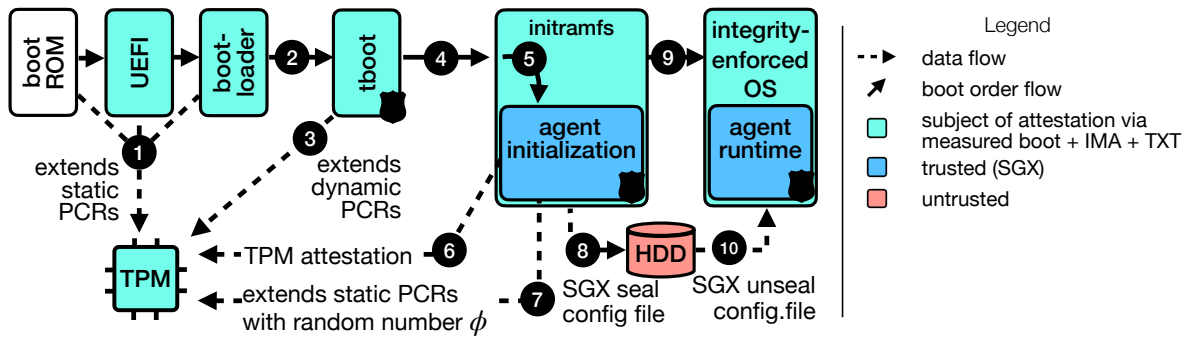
boot ROM

UEFI

boot-loader

2

tboot

4

initramfs

5

agent initialization

9

integrity-enforced OS

agent runtime

Legend

data flow

boot order flow

subject of attestation via measured boot + IMA + TXT

trusted (SGX)

untrusted

1

extends static PCRs

3

extends dynamic PCRs

TPM

TPM attestation

6

extends static PCRs with random number $\phi$

7

8

HDD

10

SGX seal config file

SGX unseal config.file